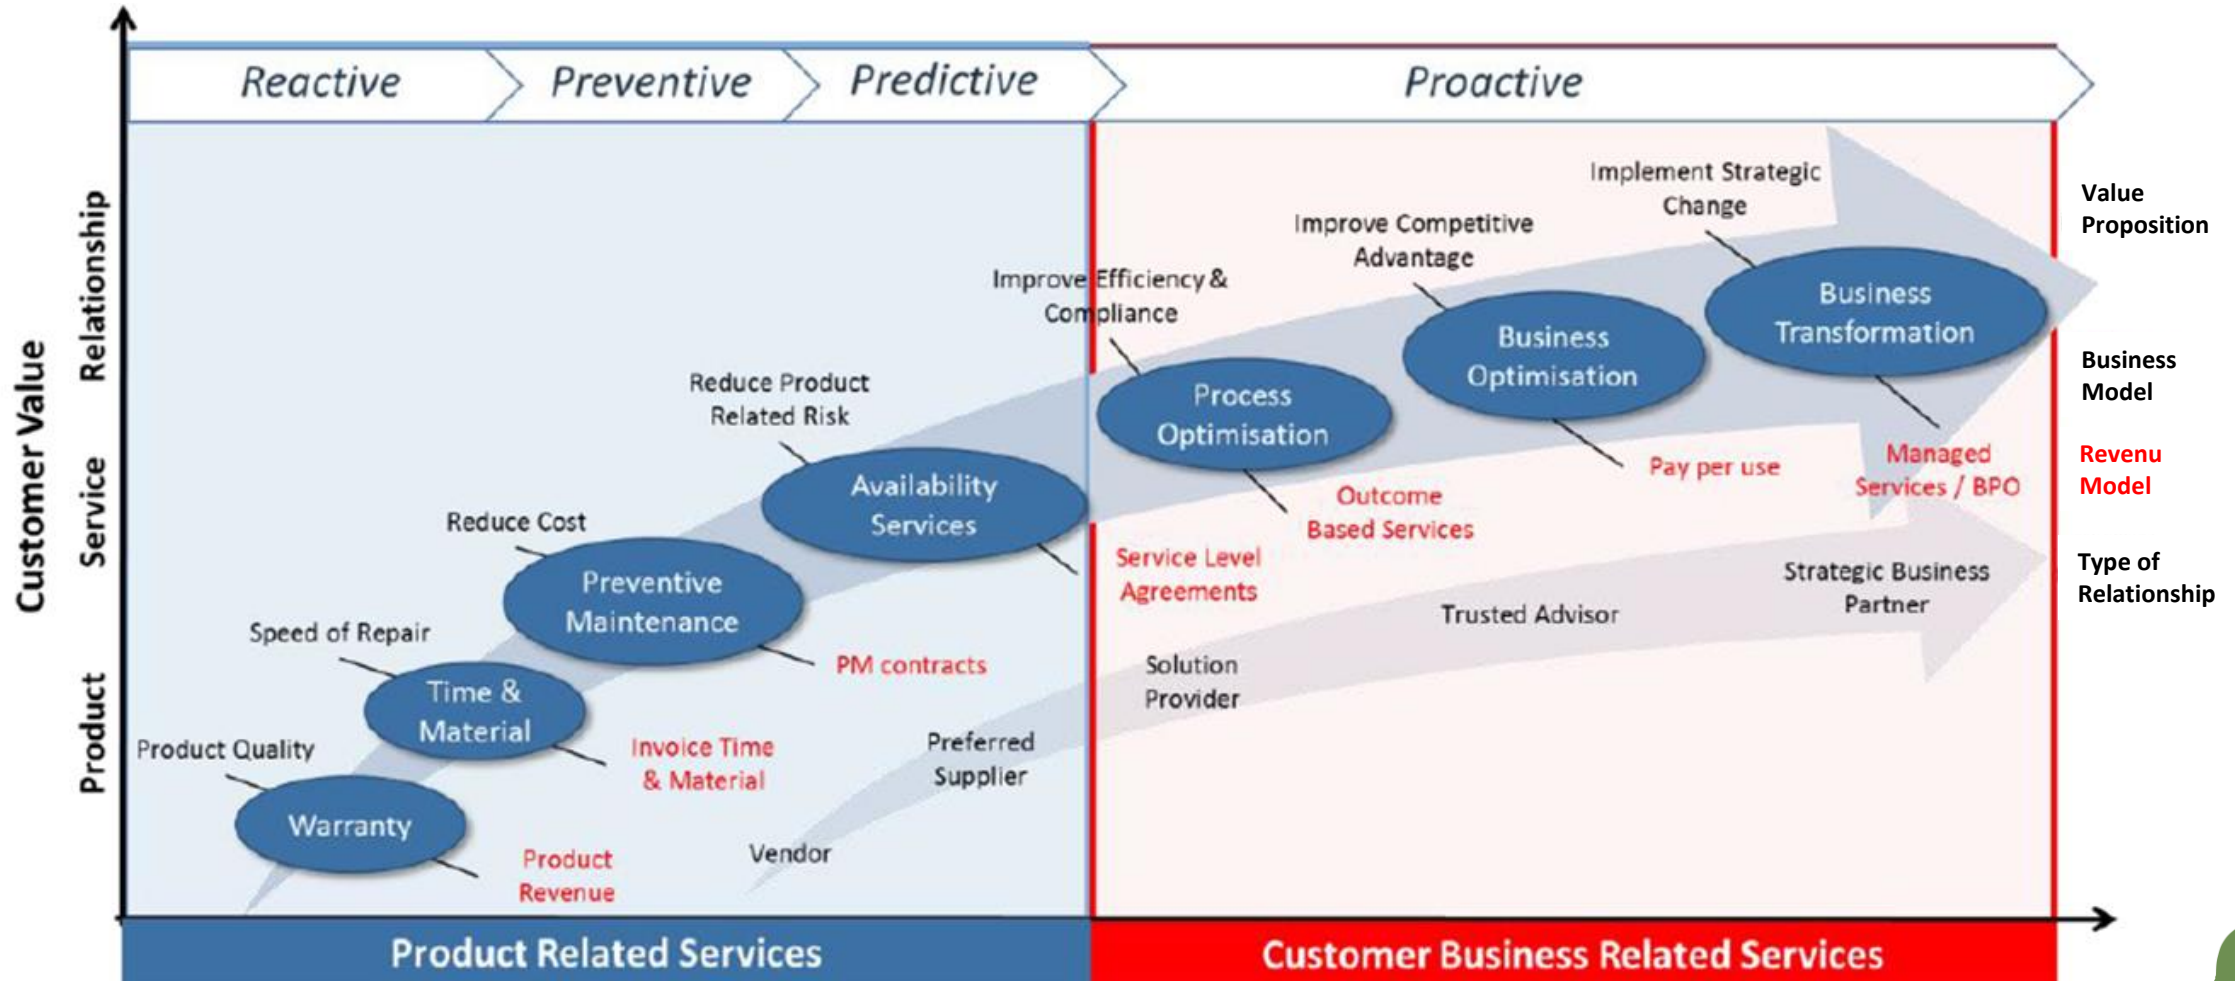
Reactive
Preventive
Predictive
Proactive

Customer Value
Relationship
Service
Product

Value Proposition
Business Model
Revenu Model
Type of Relationship

Implement Strategic Change
Improve Competitive Advantage
Improve Efficiency & Compliance
Reduce Product Related Risk
Reduce Cost
Speed of Repair
Product Quality

Business Transformation
Business Optimisation
Process Optimisation
Availability Services
Preventive Maintenance
Time & Material
Warranty

Managed Services / BPO
Pay per use
Outcome Based Services
Service Level Agreements
PM contracts
Invoice Time & Material
Product Revenue

Strategic Business Partner
Trusted Advisor
Solution Provider
Preferred Supplier
Vendor

Product Related Services
Customer Business Related Services